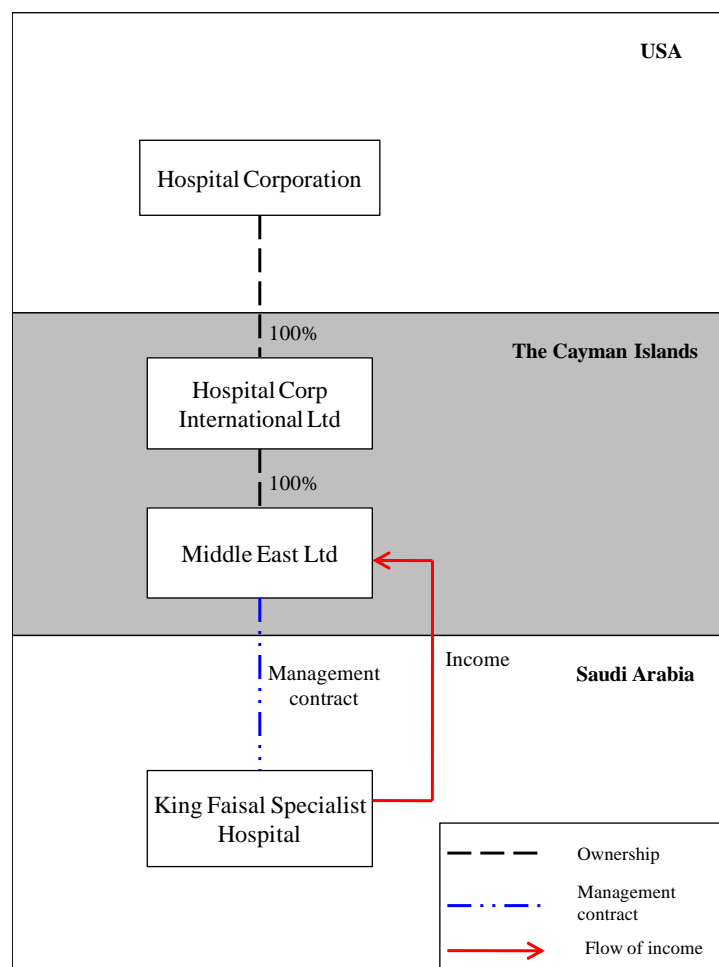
USA

Hospital Corporation

100%

The Cayman Islands

Hospital Corp International Ltd

100%

Middle East Ltd

Management contract

Income

Saudi Arabia

King Faisal Specialist Hospital

Ownership

Management contract

Flow of income